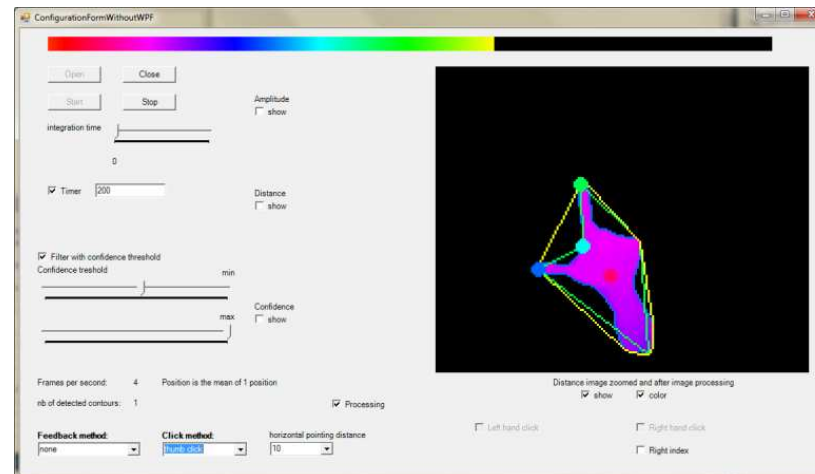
ConfigurationFormWithoutWPF

Open Close

Start Stop

Amplitude
show

integration time

0

Timer 200

Distance
show

Filter with confidence threshold
Confidence treshold
min

Confidence
show
max

Frames per second: 4 Position is the mean of 1 position

nb of detected contours: 1

Processing

Distance image zoomed and after image processing
show color

Left hand click Right hand click

Right index

Feedback method:
none

Click method:
thumb click

horizontal pointing distance
10